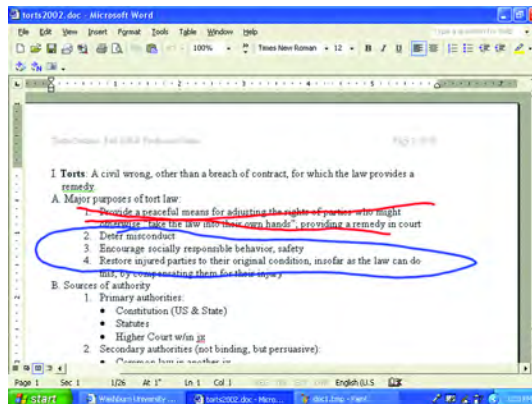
torts2002.doc - Microsoft Word

File Edit View Insert Format Tools Table Window Help

Type a question for help

100% Times New Roman 12 B I U

Torts Outline Fall 2002 Professor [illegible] Page 1 of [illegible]

I. **Torts**: A civil wrong, other than a breach of contract, for which the law provides a remedy.

A. Major purposes of tort law:

1. Provide a peaceful means for adjusting the rights of parties who might otherwise "take the law into their own hands", providing a remedy in court

2. Deter misconduct

3. Encourage socially responsible behavior, safety

4. Restore injured parties to their original condition, insofar as the law can do this, by compensating them for their injury

B. Sources of authority

1. Primary authorities:

• Constitution (US & State)

• Statutes

• Higher Court w/in jx

2. Secondary authorities (not binding, but persuasive):

• Common law in another jx

Page 1 Sec 1 1/26 At 1" Ln 1 Col 1 REC TRK EXT OVR English (U.S

start Washburn University ... torts2002.doc - Micro... doc1.bmp - Paint